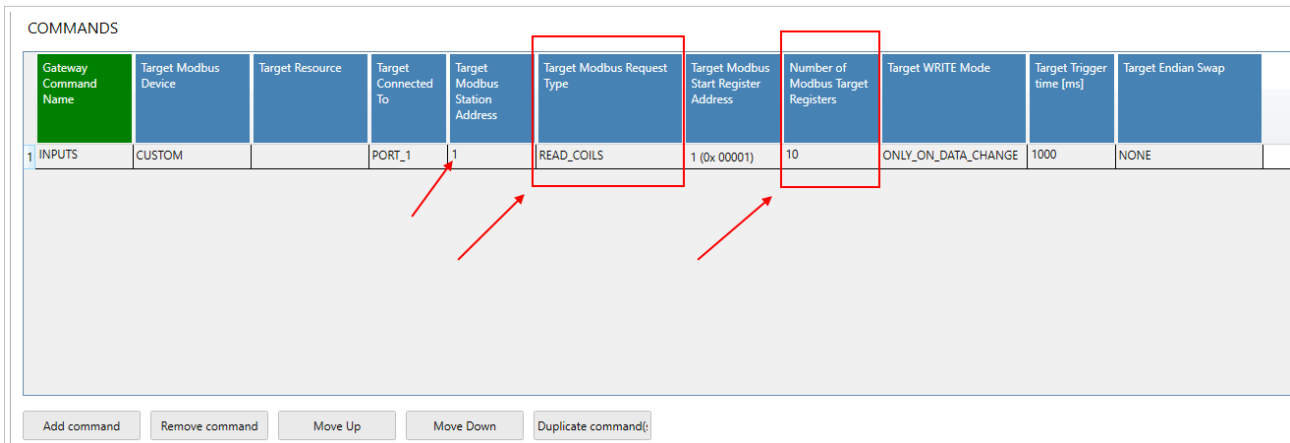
COMMANDS

| | Gateway Command Name | Target Modbus Device | Target Resource | Target Connected To | Target Modbus Station Address | Target Modbus Request Type | Target Modbus Start Register Address | Number of Modbus Target Registers | Target WRITE Mode | Target Trigger time [ms] | Target Endian Swap |
|---|---|---|---|---|---|---|---|---|---|---|---|
| 1 | INPUTS | CUSTOM | | PORT_1 | 1 | READ_COILS | 1 (0x 00001) | 10 | ONLY_ON_DATA_CHANGE | 1000 | NONE |

Add command
Remove command
Move Up
Move Down
Duplicate command(s